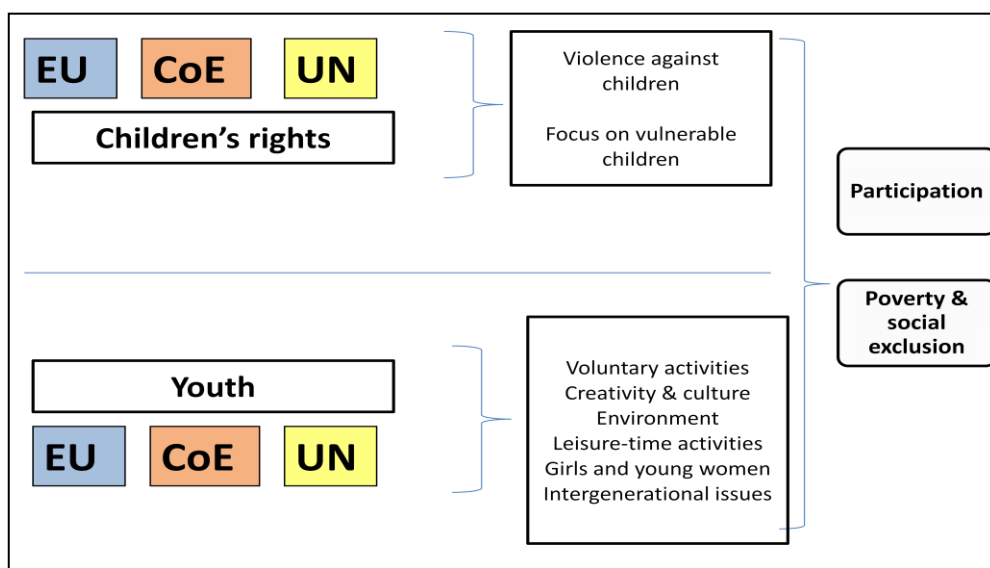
EU CoE UN

Children’s rights

Violence against children

Focus on vulnerable children

Participation

Poverty & social exclusion

Youth

EU CoE UN

Voluntary activities
Creativity & culture
Environment
Leisure-time activities
Girls and young women
Intergenerational issues